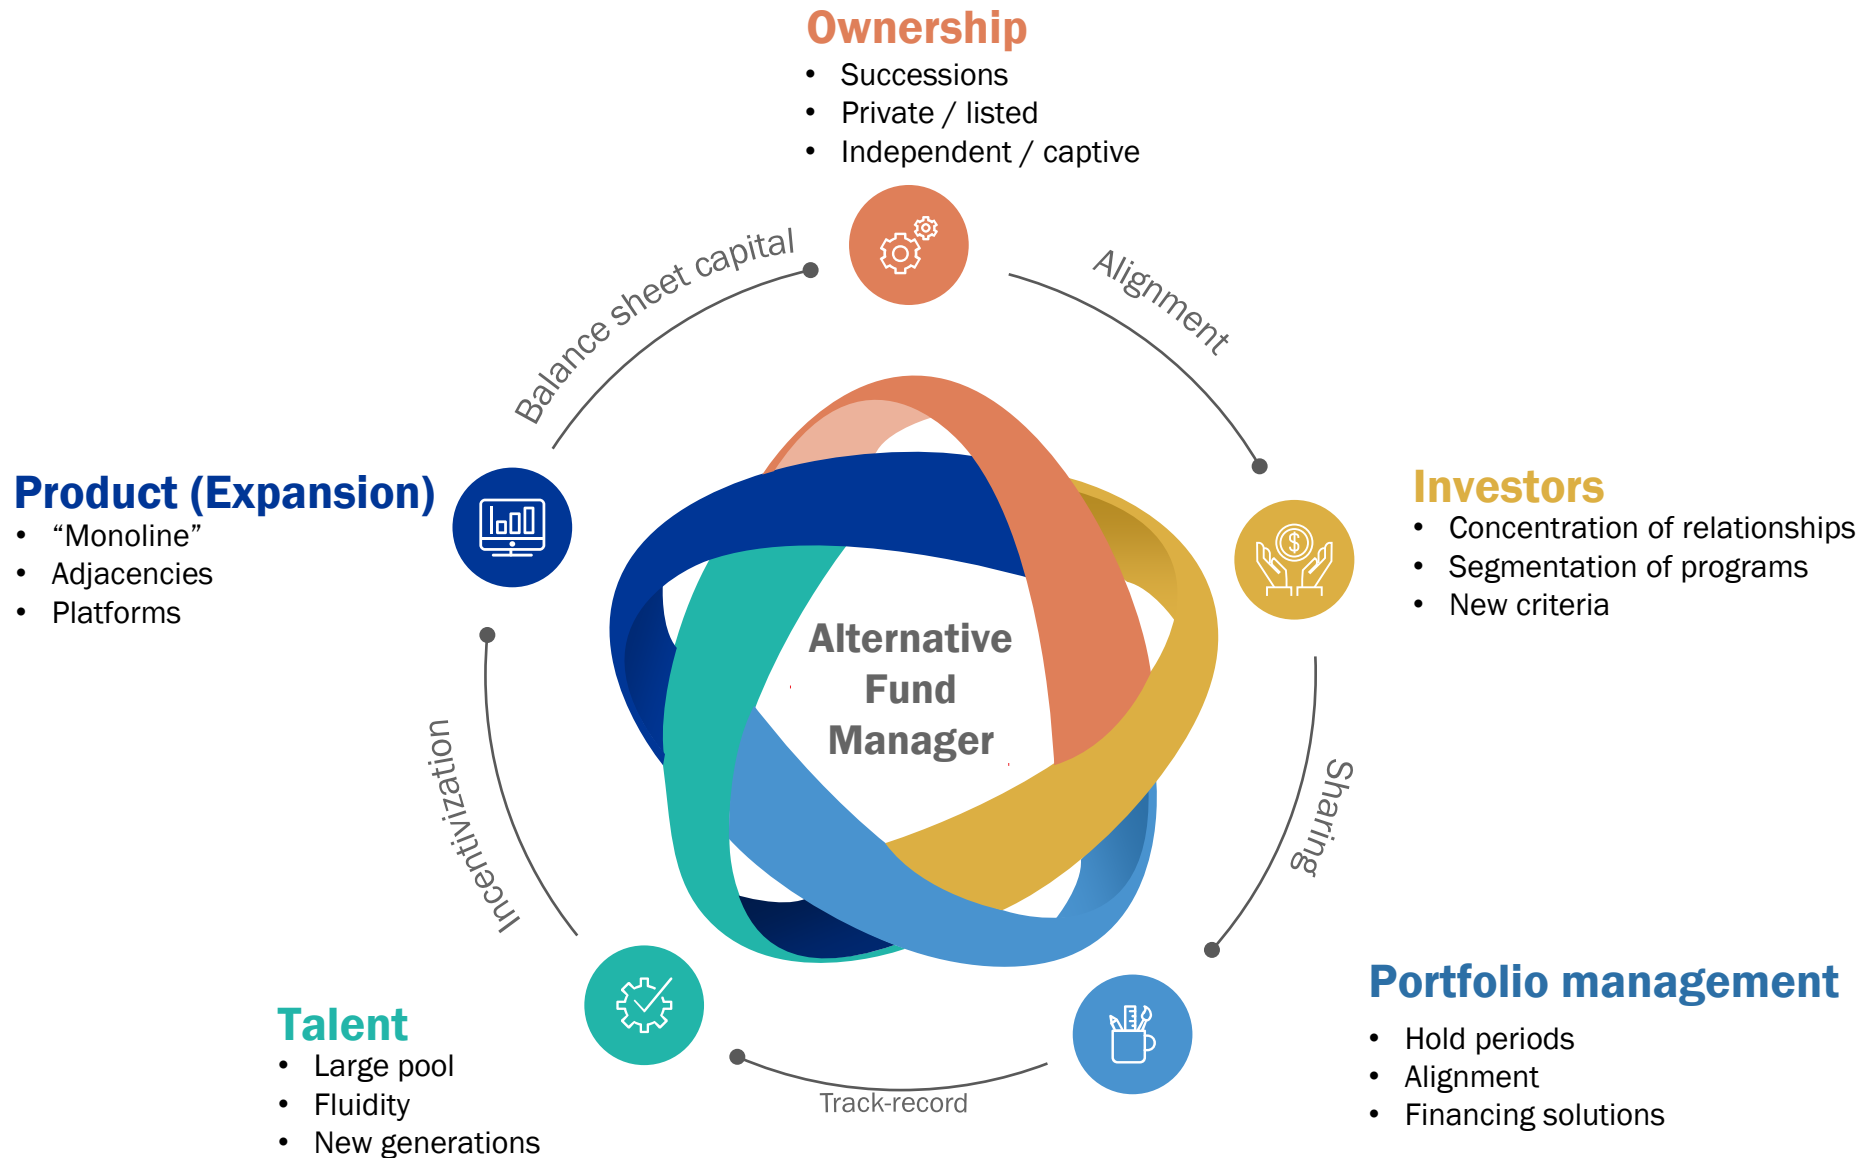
Ownership
- Successions
- Private / listed
- Independent / captive

Balance sheet capital

Alignment

Product (Expansion)
- “Monoline”
- Adjacencies
- Platforms

Investors
- Concentration of relationships
- Segmentation of programs
- New criteria

Alternative Fund Manager

Incentivization

Sharing

Talent
- Large pool
- Fluidity
- New generations

Track-record

Portfolio management
- Hold periods
- Alignment
- Financing solutions